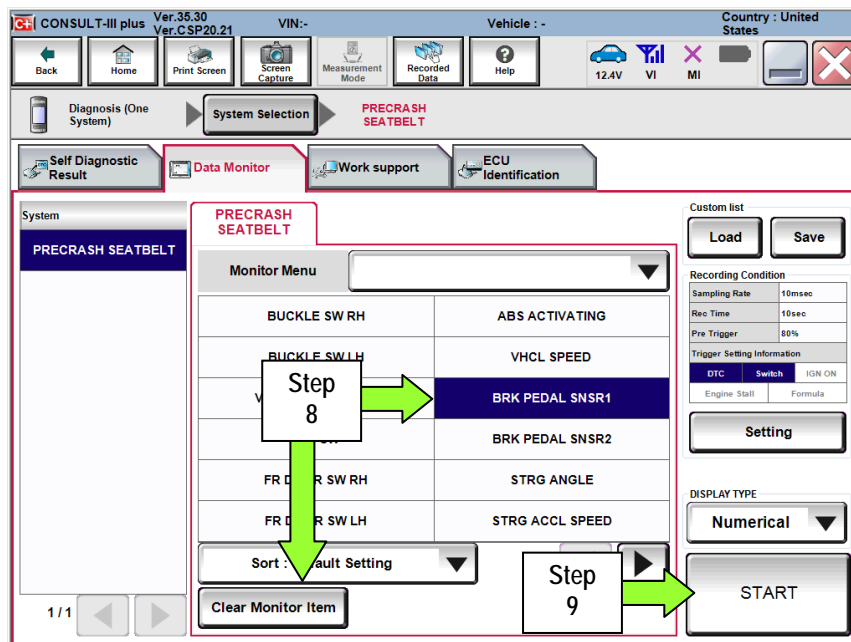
CONSULT-III plus Ver.35.30 Ver.CSP20.21 VIN:- Vehicle : - Country : United States

Back Home Print Screen Screen Capture Measurement Mode Recorded Data Help 12.4V VI MI

Diagnosis (One System) System Selection PRECRASH SEATBELT

Self Diagnostic Result Data Monitor Work support ECU Identification

System

PRECRASH SEATBELT

1 / 1

PRECRASH SEATBELT

Monitor Menu

| BUCKLE SW RH | ABS ACTIVATING |
|---|---|
| BUCKLE SW LH | VHCL SPEED |
| V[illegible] | BRK PEDAL SNSR1 |
| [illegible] | BRK PEDAL SNSR2 |
| FR D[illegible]R SW RH | STRG ANGLE |
| FR D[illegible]R SW LH | STRG ACCL SPEED |

Sort : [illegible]ault Setting

Clear Monitor Item

Step 8

Step 9

Custom list

Load Save

Recording Condition

| Sampling Rate | 10msec |
|---|---|
| Rec Time | 10sec |
| Pre Trigger | 80% |

Trigger Setting Information

DTC Switch IGN ON

Engine Stall Formula

Setting

DISPLAY TYPE

Numerical

START